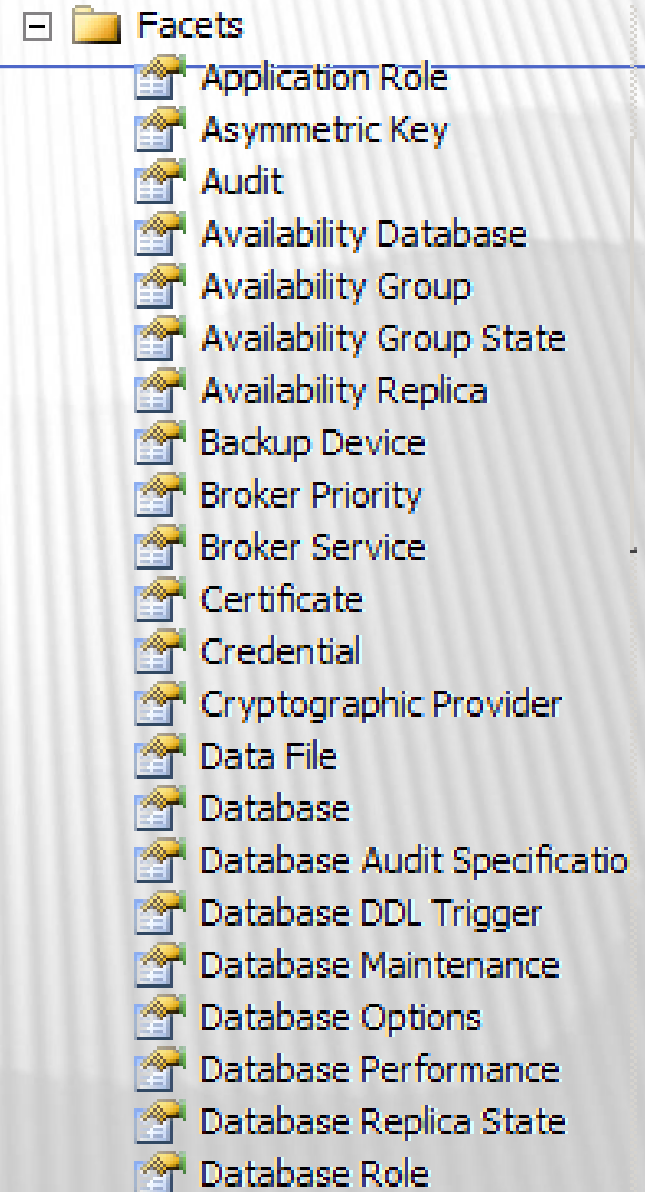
Facets
Application Role
Asymmetric Key
Audit
Availability Database
Availability Group
Availability Group State
Availability Replica
Backup Device
Broker Priority
Broker Service
Certificate
Credential
Cryptographic Provider
Data File
Database
Database Audit Specificatio
Database DDL Trigger
Database Maintenance
Database Options
Database Performance
Database Replica State
Database Role